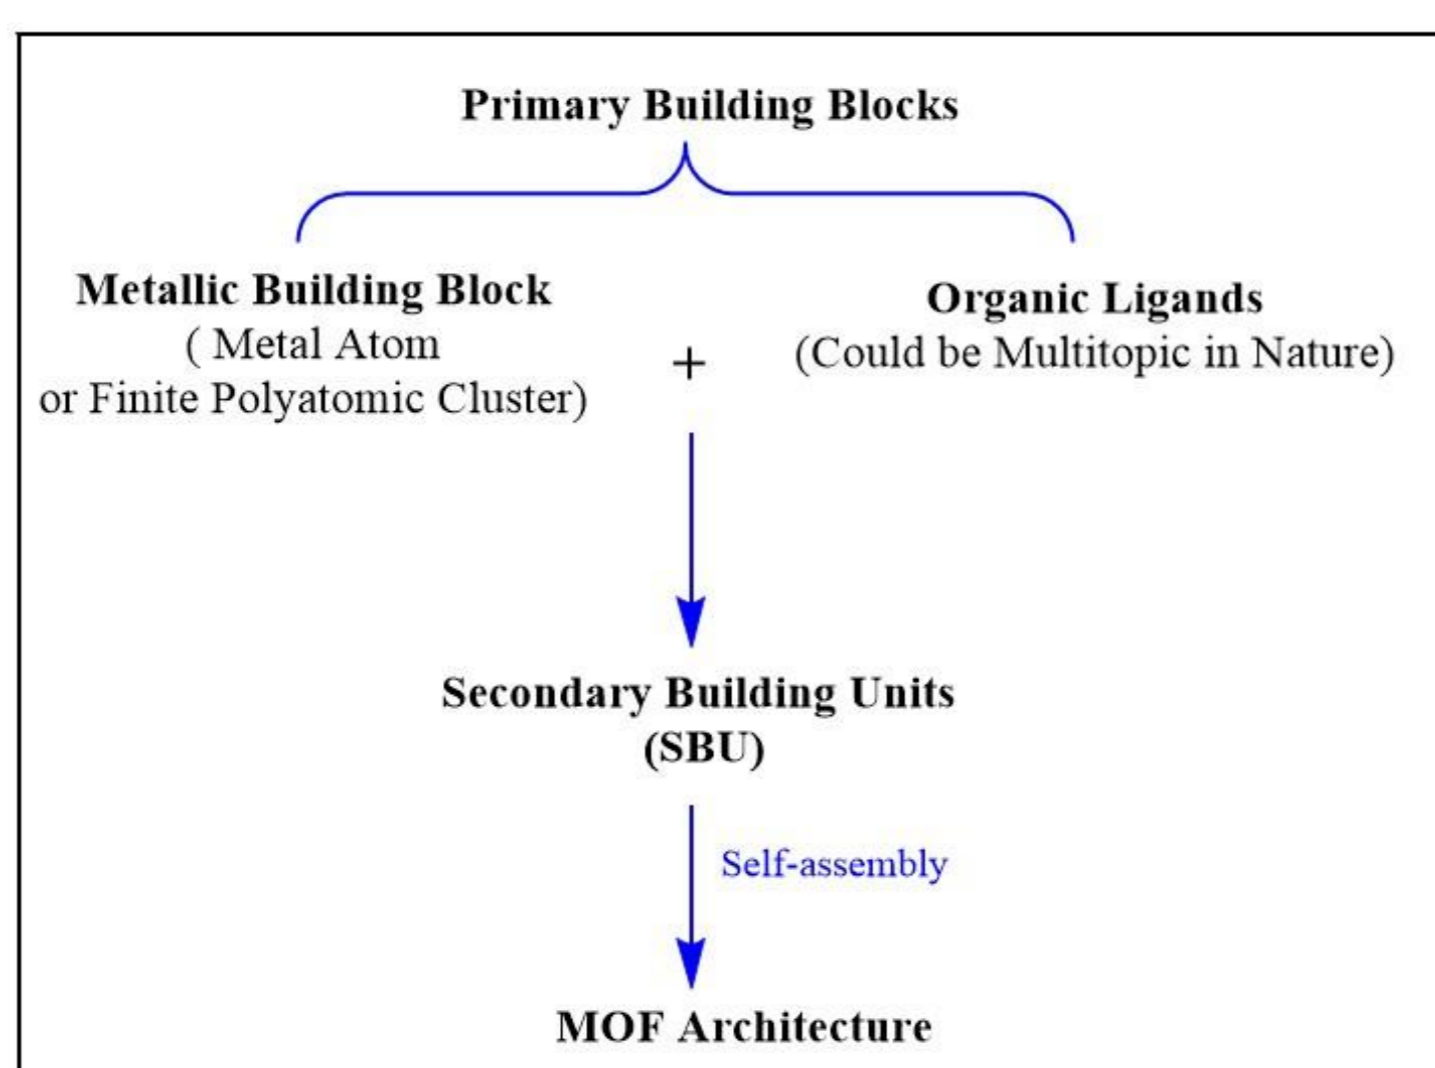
Primary Building Blocks

Metallic Building Block
( Metal Atom
or Finite Polyatomic Cluster)

+

Organic Ligands
(Could be Multitopic in Nature)

Secondary Building Units
(SBU)

Self-assembly

MOF Architecture